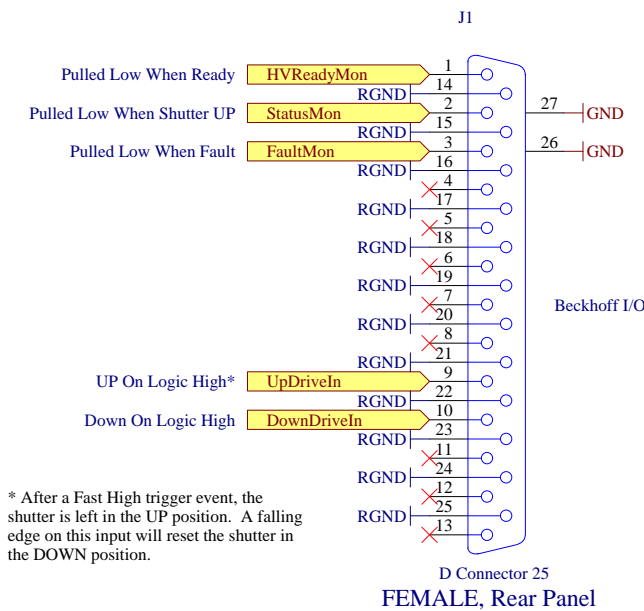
J1

Pulled Low When Ready
HVReadyMon
1
14
RGND
Pulled Low When Shutter UP
StatusMon
2
15
RGND
Pulled Low When Fault
FaultMon
3
16
RGND
4
17
RGND
5
18
RGND
6
19
RGND
7
20
RGND
8
21
RGND
UP On Logic High*
UpDriveIn
9
22
RGND
Down On Logic High
DownDriveIn
10
23
RGND
11
24
RGND
12
25
RGND
13

27
GND
26
GND

Beckhoff I/O

* After a Fast High trigger event, the shutter is left in the UP position. A falling edge on this input will reset the shutter in the DOWN position.

D Connector 25
FEMALE, Rear Panel